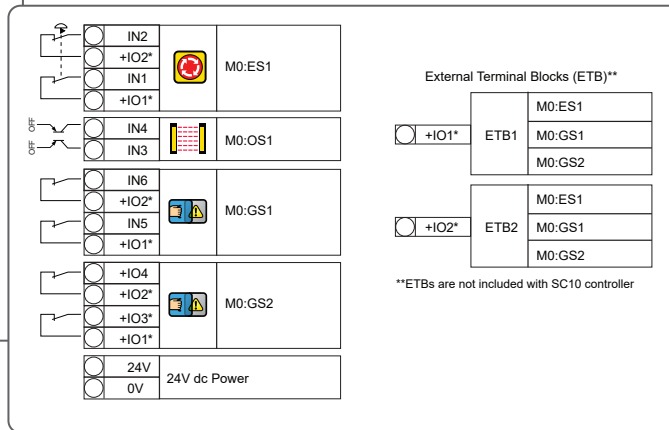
IN2
+IO2*
IN1
+IO1*
M0:ES1

OFF
OFF
IN4
IN3
M0:OS1

IN6
+IO2*
IN5
+IO1*
M0:GS1

+IO4
+IO2*
+IO3*
+IO1*
M0:GS2

24V
0V
24V dc Power

External Terminal Blocks (ETB)**

| +IO1* | ETB1 | M0:ES1 |
|---|---|---|
| | | M0:GS1 |
| | | M0:GS2 |

| +IO2* | ETB2 | M0:ES1 |
|---|---|---|
| | | M0:GS1 |
| | | M0:GS2 |

**ETBs are not included with SC10 controller